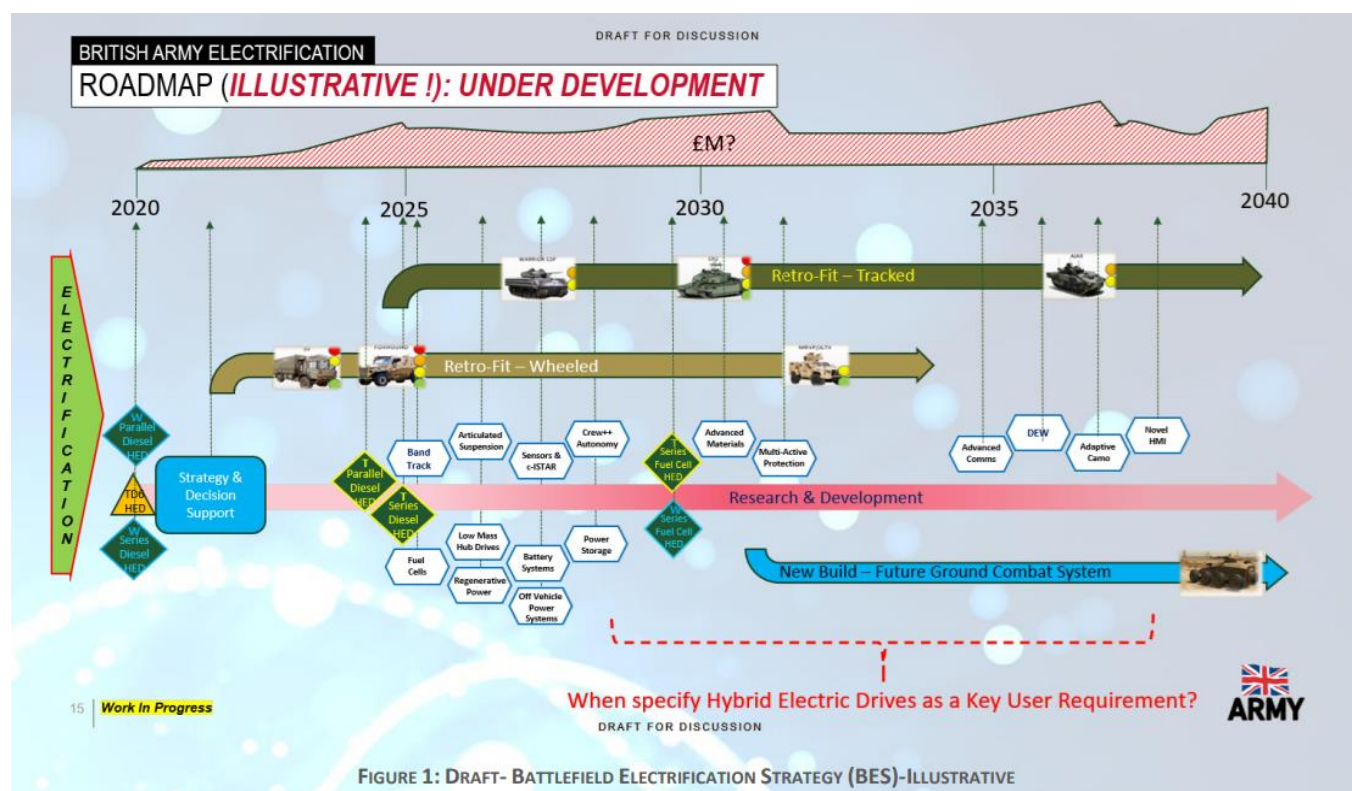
DRAFT FOR DISCUSSION

BRITISH ARMY ELECTRIFICATION

ROADMAP (*ILLUSTRATIVE !*): *UNDER DEVELOPMENT*

£M?

2020

2025

2030

2035

2040

ELECTRIFICATION

WARRIOR CSP

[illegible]

Retro-Fit – Tracked

AJAX

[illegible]

FOXHOUND

Retro-Fit – Wheeled

MRVP/JLTV

W Parallel Diesel HED

TDC HED

W Series Diesel HED

Strategy & Decision Support

T Parallel Diesel HED

T Series Diesel HED

Band Track

Fuel Cells

Articulated Suspension

Low Mass Hub Drives

Regenerative Power

Sensors & c-ISTAR

Battery Systems

Off Vehicle Power Systems

Crew++ Autonomy

Power Storage

T Series Fuel Cell HED

W Series Fuel Cell HED

Advanced Materials

Multi-Active Protection

Advanced Comms

DEW

Adaptive Camo

Novel HMI

Research & Development

New Build – Future Ground Combat System

When specify Hybrid Electric Drives as a Key User Requirement?

15 *Work In Progress*

DRAFT FOR DISCUSSION

ARMY

FIGURE 1: DRAFT- BATTLEFIELD ELECTRIFICATION STRATEGY (BES)-ILLUSTRATIVE